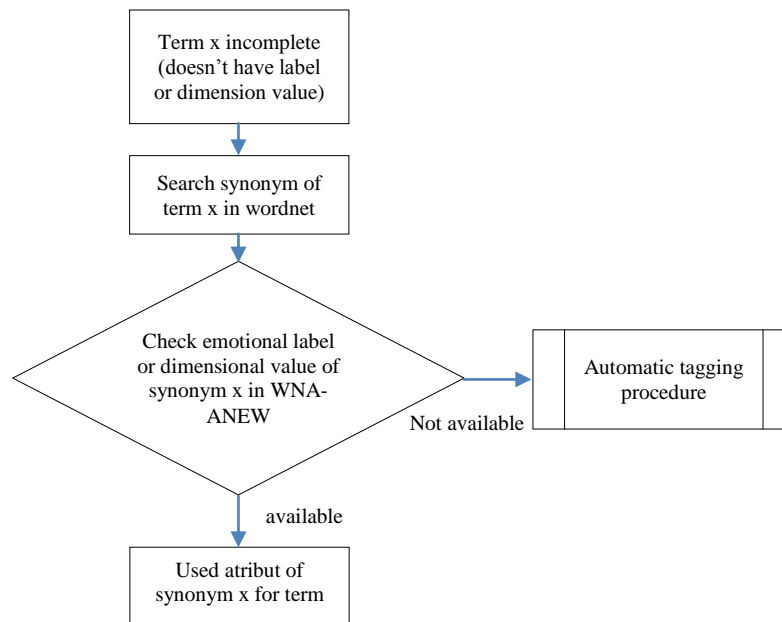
Term x incomplete (doesn't have label or dimension value)

Search synonym of term x in wordnet

Check emotional label or dimensional value of synonym x in WNA-ANEW

Not available

Automatic tagging procedure

available

Used atribut of synonym x for term